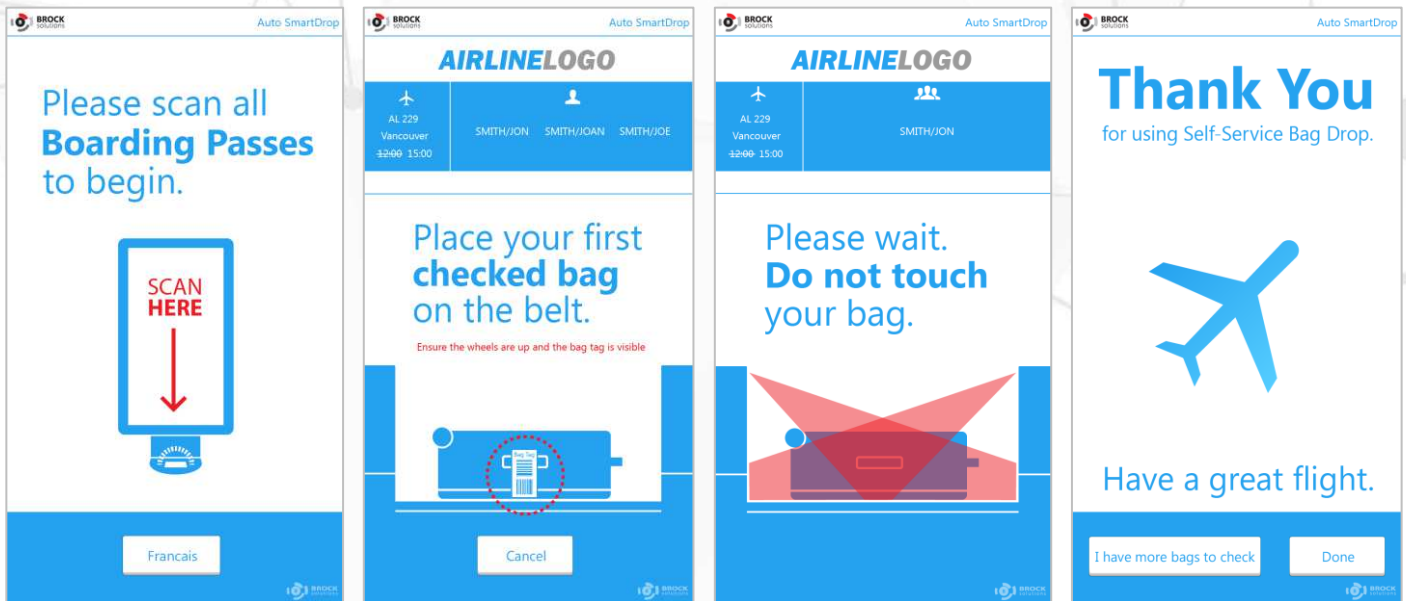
BROCK solutions
Auto SmartDrop

Please scan all **Boarding Passes** to begin.

SCAN HERE

Francais

BROCK solutions

BROCK solutions
Auto SmartDrop

AIRLINELOGO

AL 229
Vancouver
~~12:00~~ 15:00

SMITH/JON SMITH/JOAN SMITH/JOE

Place your first **checked bag** on the belt.

Ensure the wheels are up and the bag tag is visible

Bag Tag

Cancel

BROCK solutions

BROCK solutions
Auto SmartDrop

AIRLINELOGO

AL 229
Vancouver
~~12:00~~ 15:00

SMITH/JON

Please wait.
**Do not touch** your bag.

BROCK solutions

BROCK solutions
Auto SmartDrop

Thank You
for using Self-Service Bag Drop.

Have a great flight.

I have more bags to check

Done

BROCK solutions